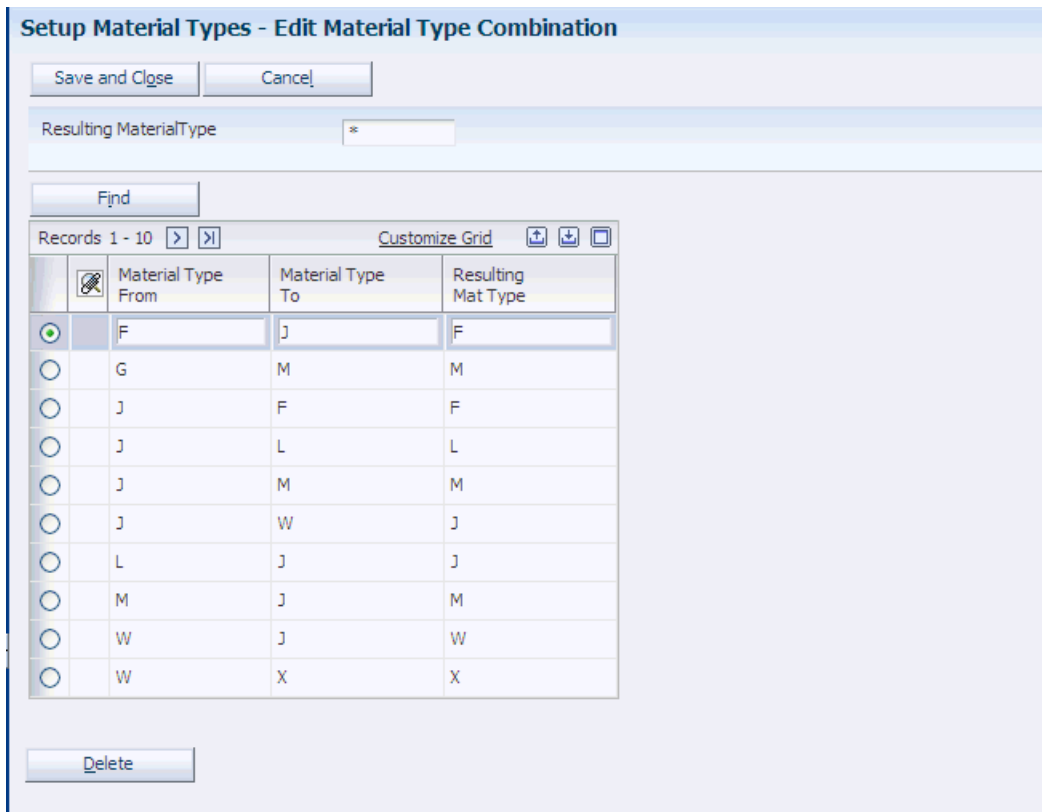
Setup Material Types - Edit Material Type Combination

Save and Close Cancel

Resulting MaterialType *

Find

Records 1 - 10 Customize Grid

| Material Type From | Material Type To | Resulting Mat Type |
|---|---|---|
| F | J | F |
| G | M | M |
| J | F | F |
| J | L | L |
| J | M | M |
| J | W | J |
| L | J | J |
| M | J | M |
| W | J | W |
| W | X | X |

Delete